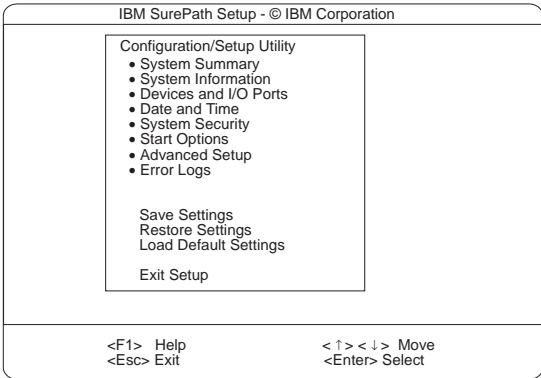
IBM SurePath Setup - © IBM Corporation

Configuration/Setup Utility
• System Summary
• System Information
• Devices and I/O Ports
• Date and Time
• System Security
• Start Options
• Advanced Setup
• Error Logs

Save Settings
Restore Settings
Load Default Settings

Exit Setup

<F1> Help
<Esc> Exit

< ↑ > < ↓ > Move
<Enter> Select